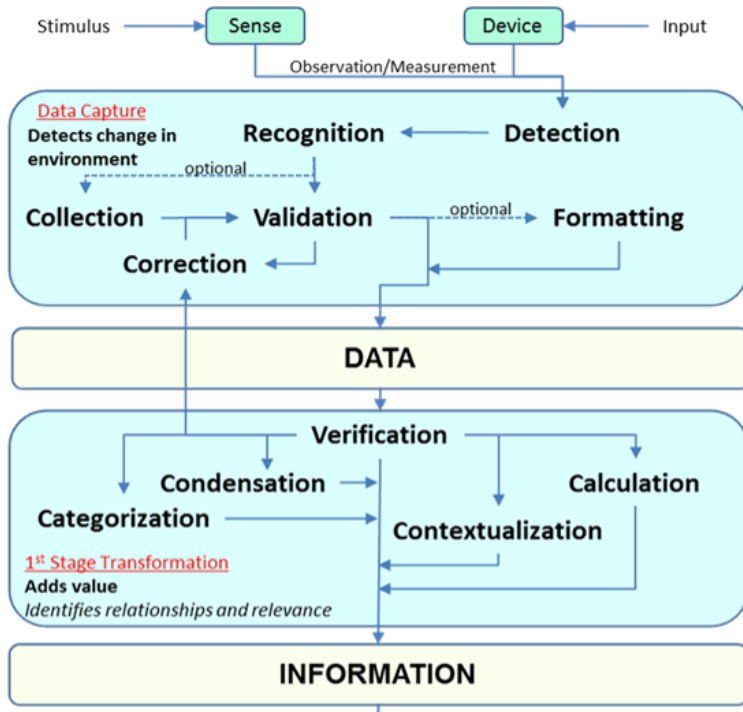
Stimulus

Sense

Device

Input

Observation/Measurement

Data Capture

Detects change in environment

Recognition

Detection

optional

Collection

Validation

optional

Formatting

Correction

DATA

Verification

Condensation

Calculation

Categorization

Contextualization

1$^{st}$ Stage Transformation

Adds value

*Identifies relationships and relevance*

INFORMATION